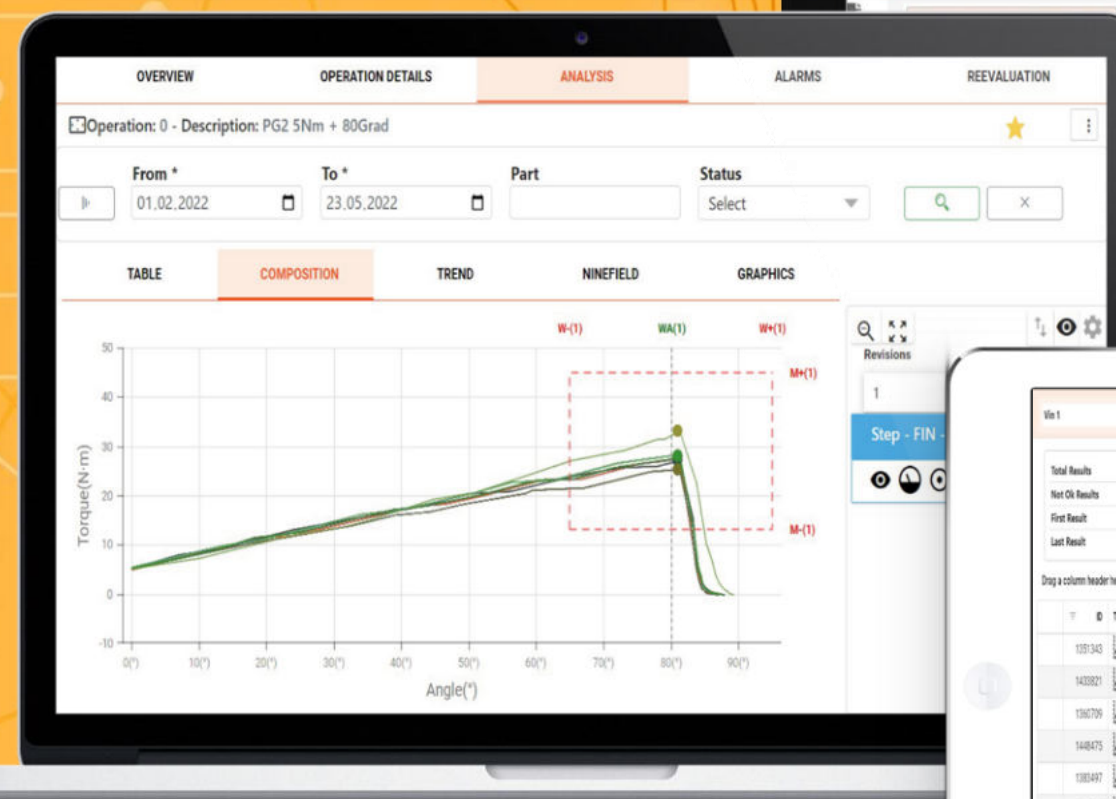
OVERVIEW OPERATION DETAILS ANALYSIS ALARMS REEVALUATION

Operation: 0 - Description: PG2 5Nm + 80Grad

From *
01.02.2022

To *
23.05.2022

Part

Status
Select

TABLE COMPOSITION TREND NINEFIELD GRAPHICS

W-(1) WA(1) W+(1)

M+(1)

M-(1)

50
40
30
20
10
0
-10

Torque(N·m)

0(°) 10(°) 20(°) 30(°) 40(°) 50(°) 60(°) 70(°) 80(°) 90(°)

Angle(°)

Revisions

1

Step - FIN -

Vin 1

Total Results
Not Ok Results
First Result
Last Result

Drag a column header h

1351343
1433821
1360709
1448475
1383497